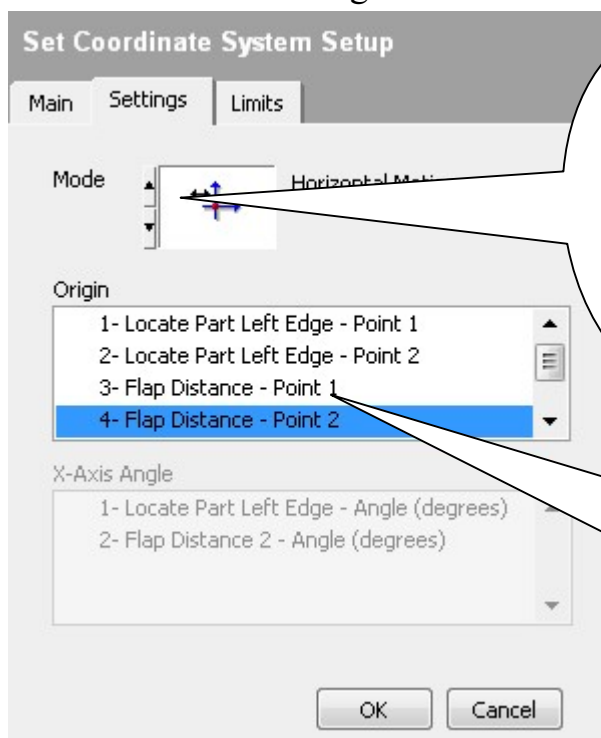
Set Coordinate System Setup

Main | Settings | Limits

Mode

Horizontal Moti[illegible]

Origin

1- Locate Part Left Edge - Point 1
2- Locate Part Left Edge - Point 2
3- Flap Distance - Point 1
4- Flap Distance - Point 2

X-Axis Angle

1- Locate Part Left Edge - Angle (degrees)
2- Flap Distance 2 - Angle (degrees)

OK | Cancel